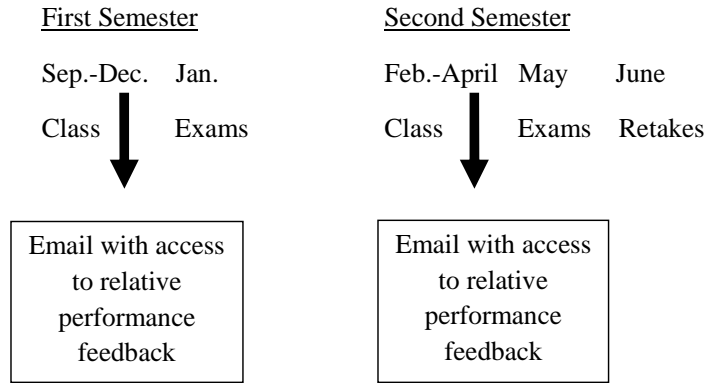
First Semester

Sep.-Dec. Jan.

Class Exams

Email with access to relative performance feedback

Second Semester

Feb.-April May June

Class Exams Retakes

Email with access to relative performance feedback